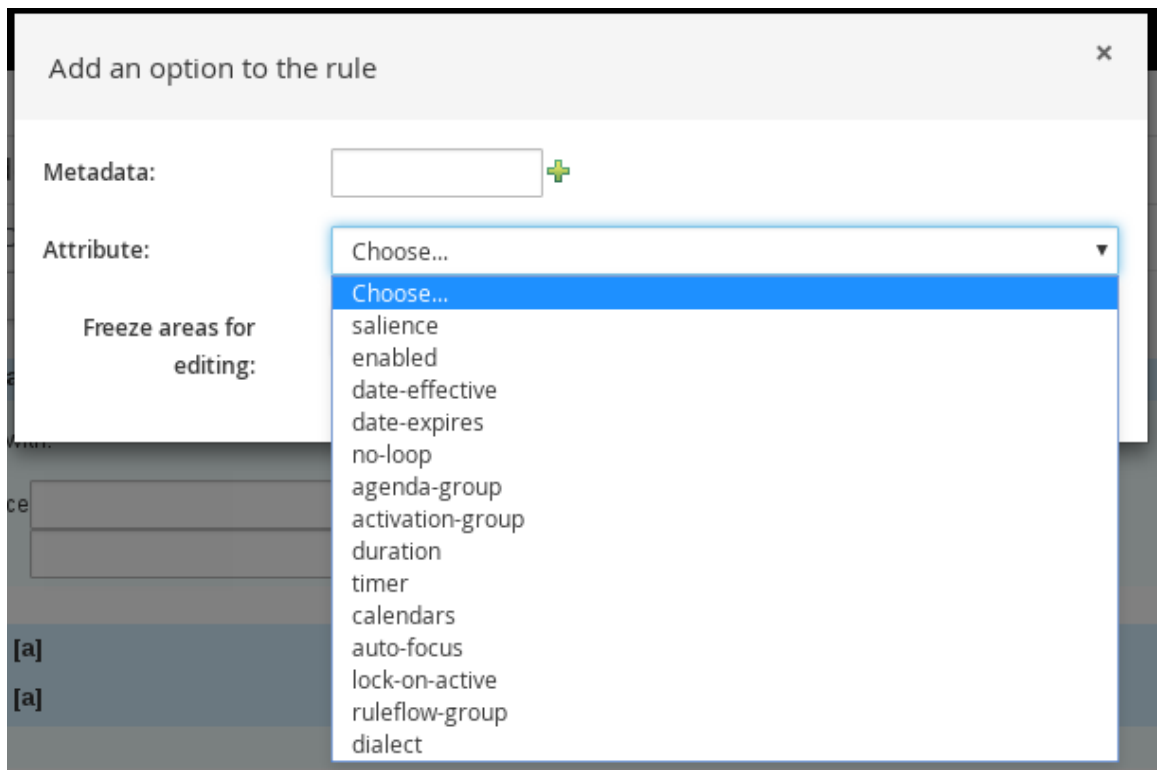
Add an option to the rule

×

Metadata:

Attribute:

Choose...

Freeze areas for editing:

Choose...
salience
enabled
date-effective
date-expires
no-loop
agenda-group
activation-group
duration
timer
calendars
auto-focus
lock-on-active
ruleflow-group
dialect

With:

ce

[a]

[a]